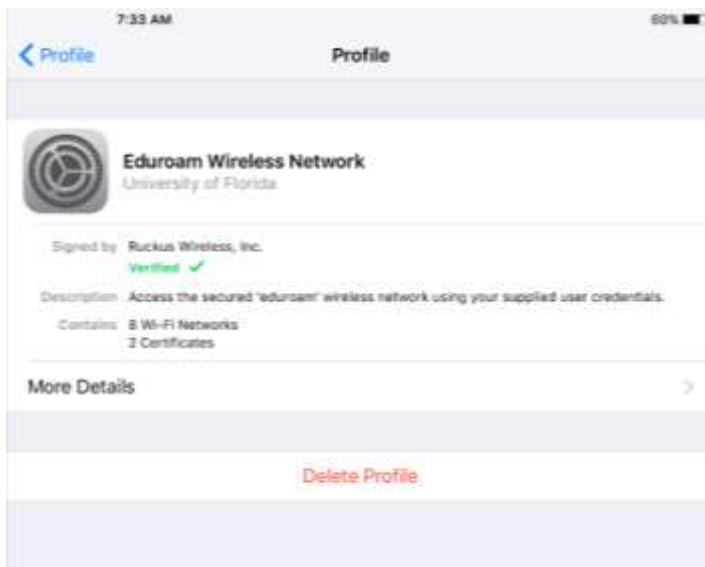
7:33 AM

60%

Profile

Profile

Eduroam Wireless Network

University of Florida

Signed by Ruckus Wireless, Inc.

Verified ✓

Description Access the secured 'eduroam' wireless network using your supplied user credentials.

Contains 8 Wi-Fi Networks
2 Certificates

More Details

Delete Profile